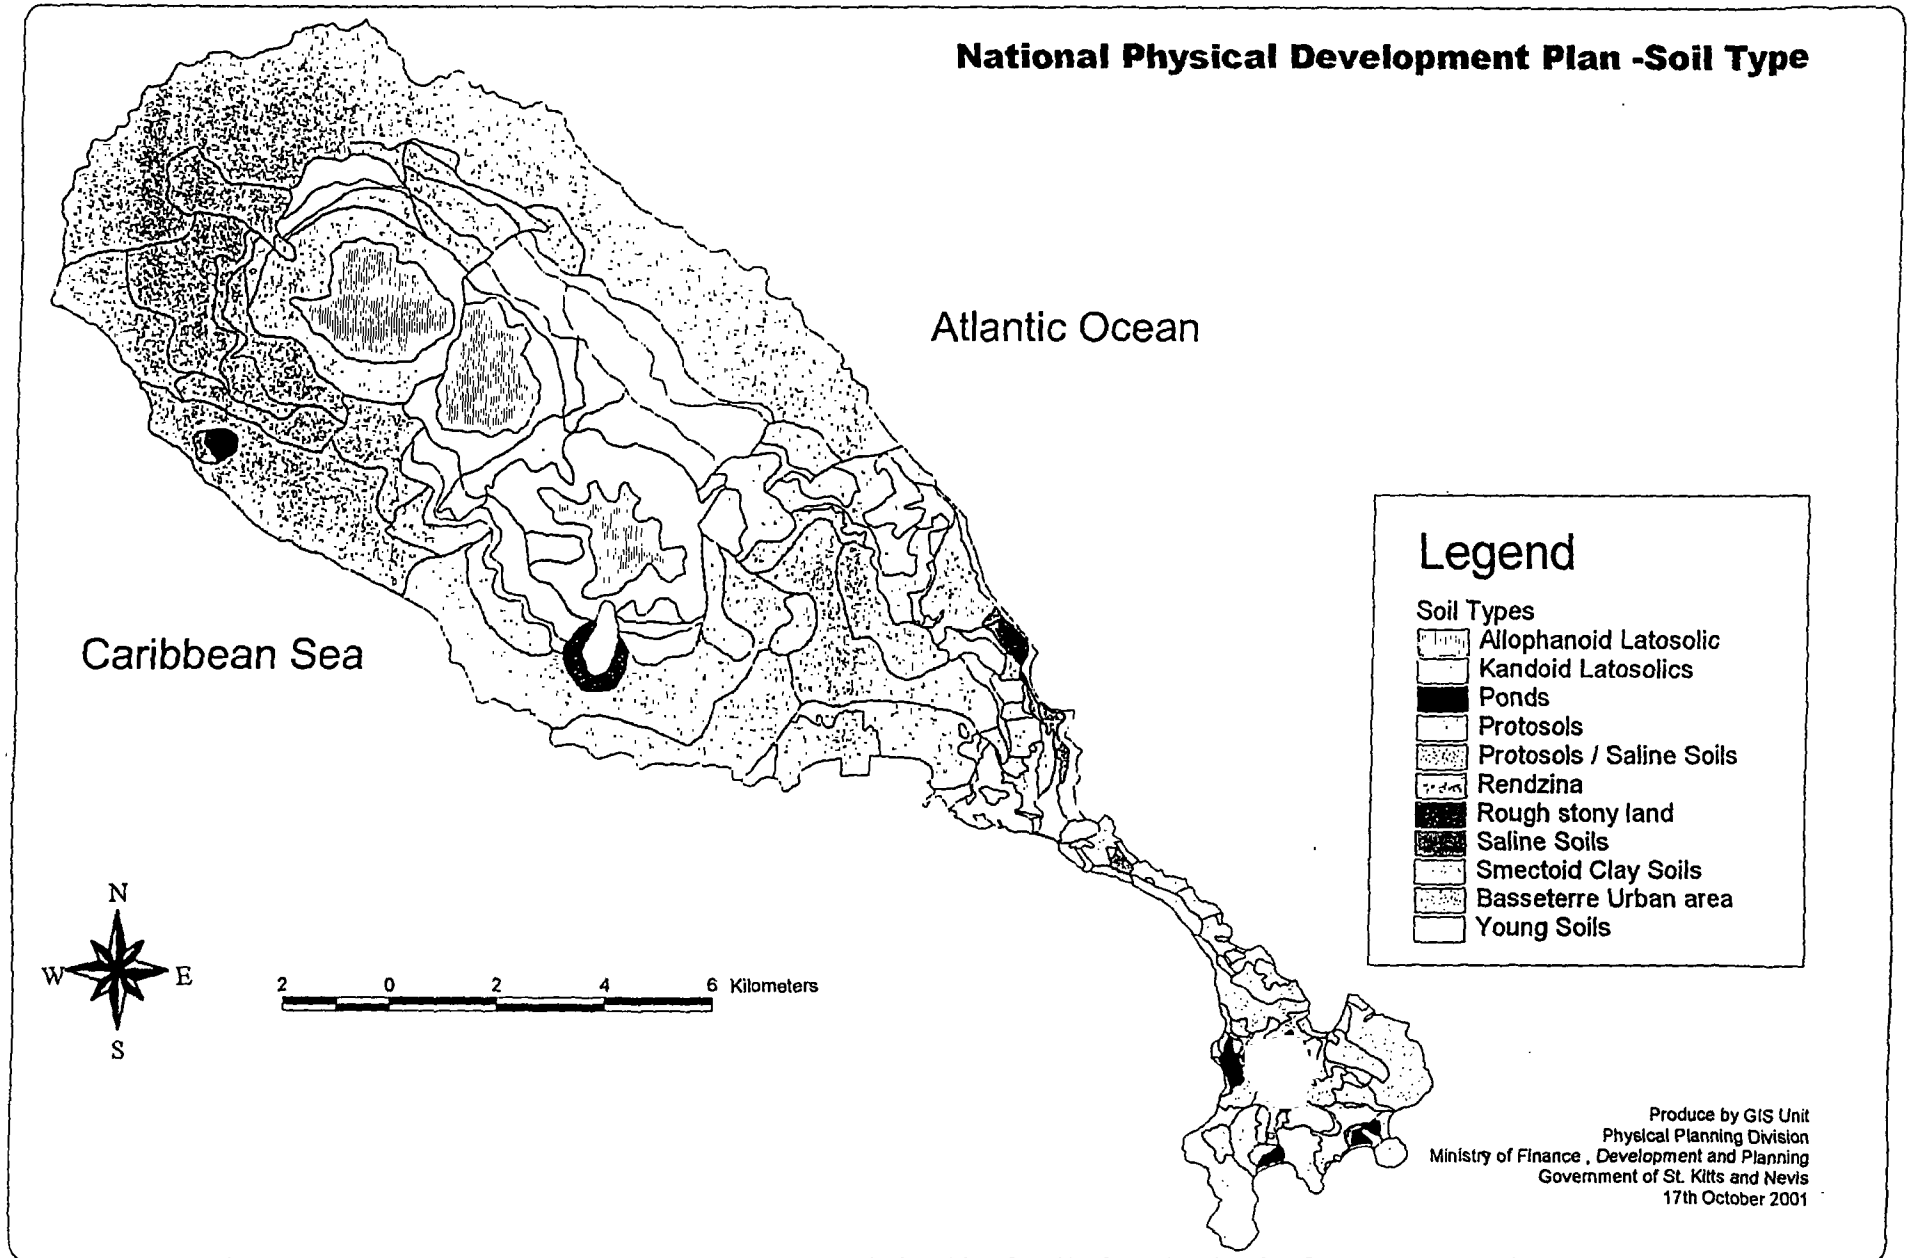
National Physical Development Plan -Soil Type

Atlantic Ocean

Caribbean Sea

Legend

Soil Types
Allophanoid Latosolic
Kandoid Latosolics
Ponds
Protosols
Protosols / Saline Soils
Rendzina
Rough stony land
Saline Soils
Smectoid Clay Soils
Basseterre Urban area
Young Soils

N
W E
S

2 0 2 4 6 Kilometers

Produce by GIS Unit
Physical Planning Division
Ministry of Finance , Development and Planning
Government of St. Kitts and Nevis
17th October 2001